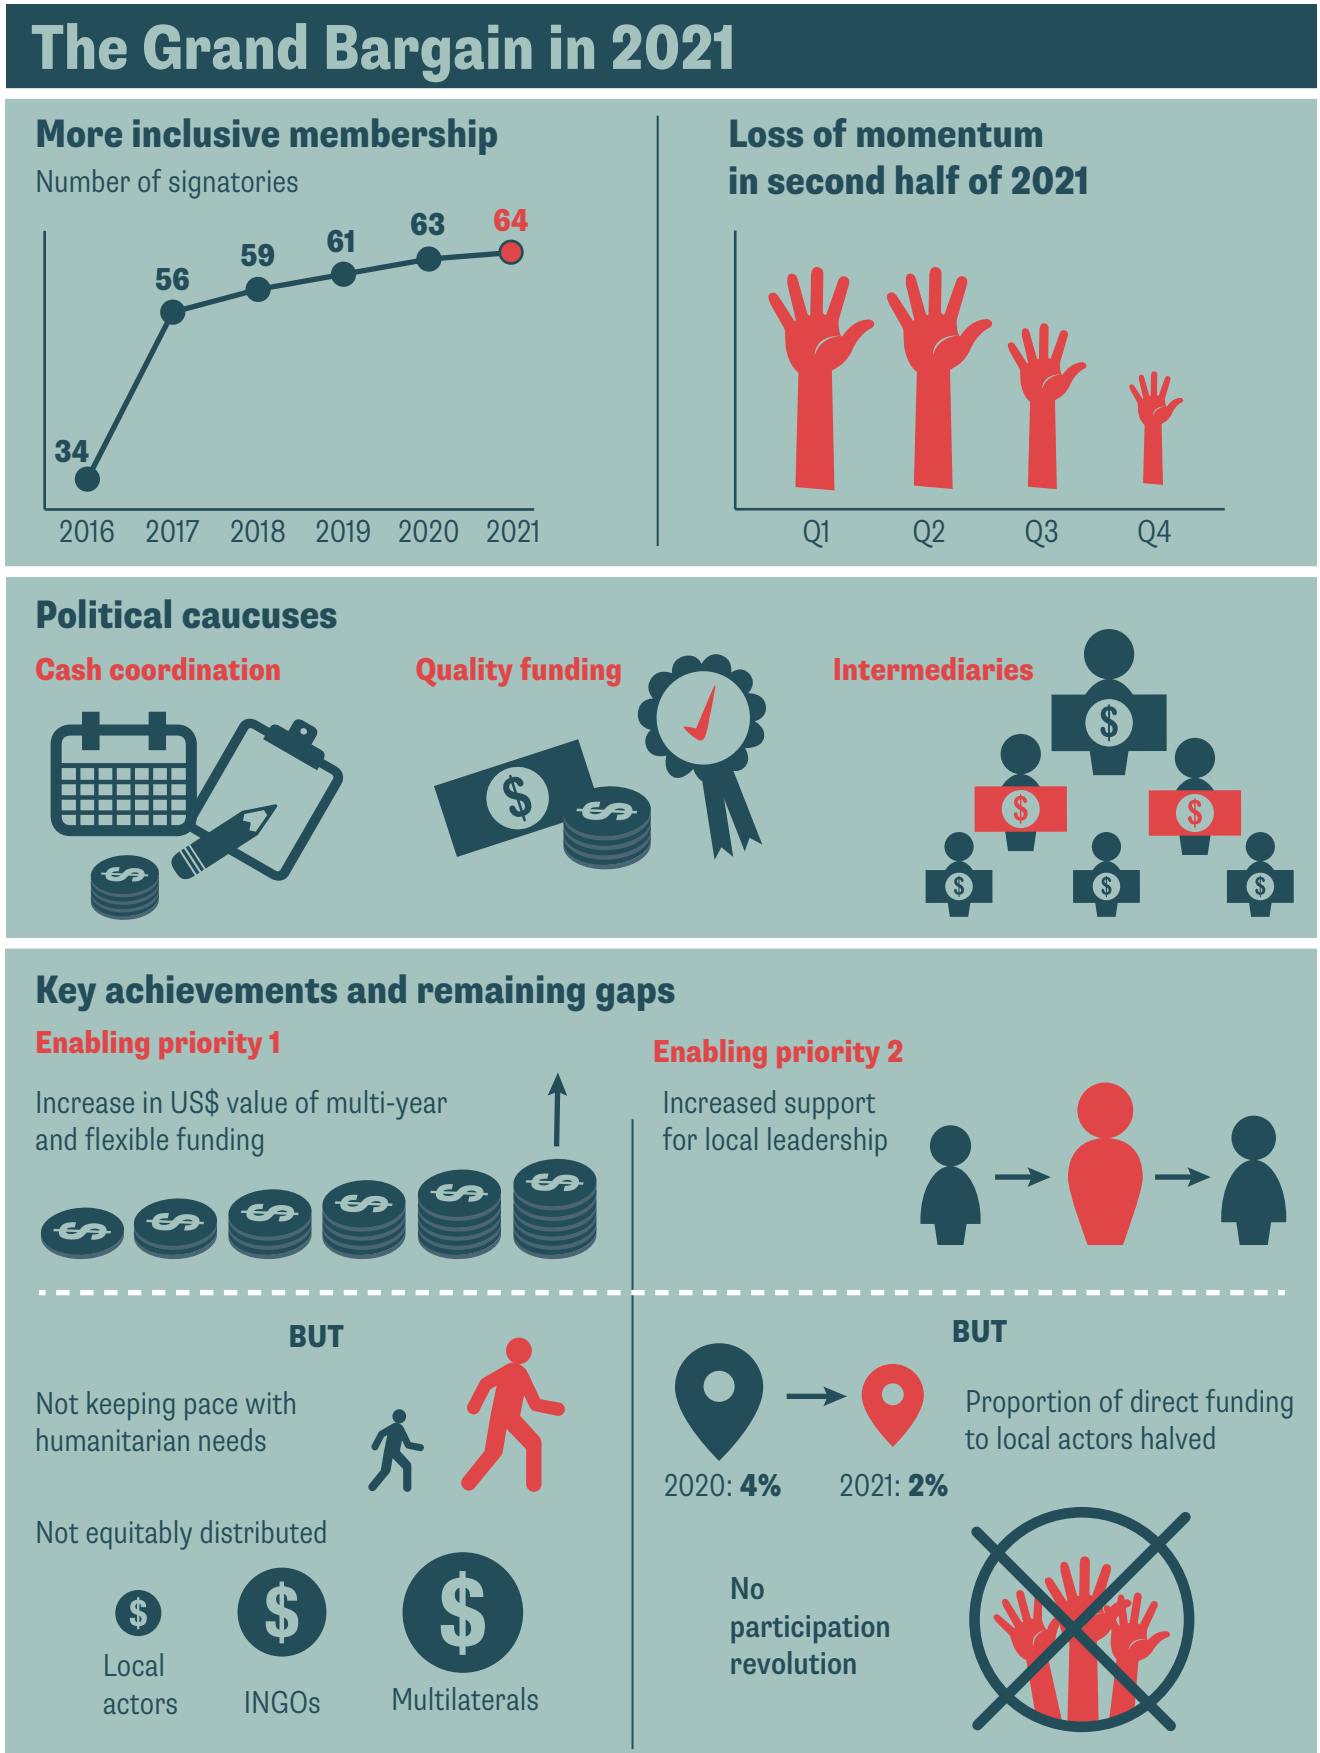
The Grand Bargain in 2021

More inclusive membership

Number of signatories

34
56
59
61
63
64

2016 2017 2018 2019 2020 2021

Loss of momentum in second half of 2021

Q1 Q2 Q3 Q4

Political caucuses

Cash coordination

Quality funding

Intermediaries

$

Key achievements and remaining gaps

Enabling priority 1

Increase in US$ value of multi-year and flexible funding

Enabling priority 2

Increased support for local leadership

BUT

Not keeping pace with humanitarian needs

Not equitably distributed

Local actors

INGOs

Multilaterals

BUT

2020: **4%**

2021: **2%**

Proportion of direct funding to local actors halved

No participation revolution